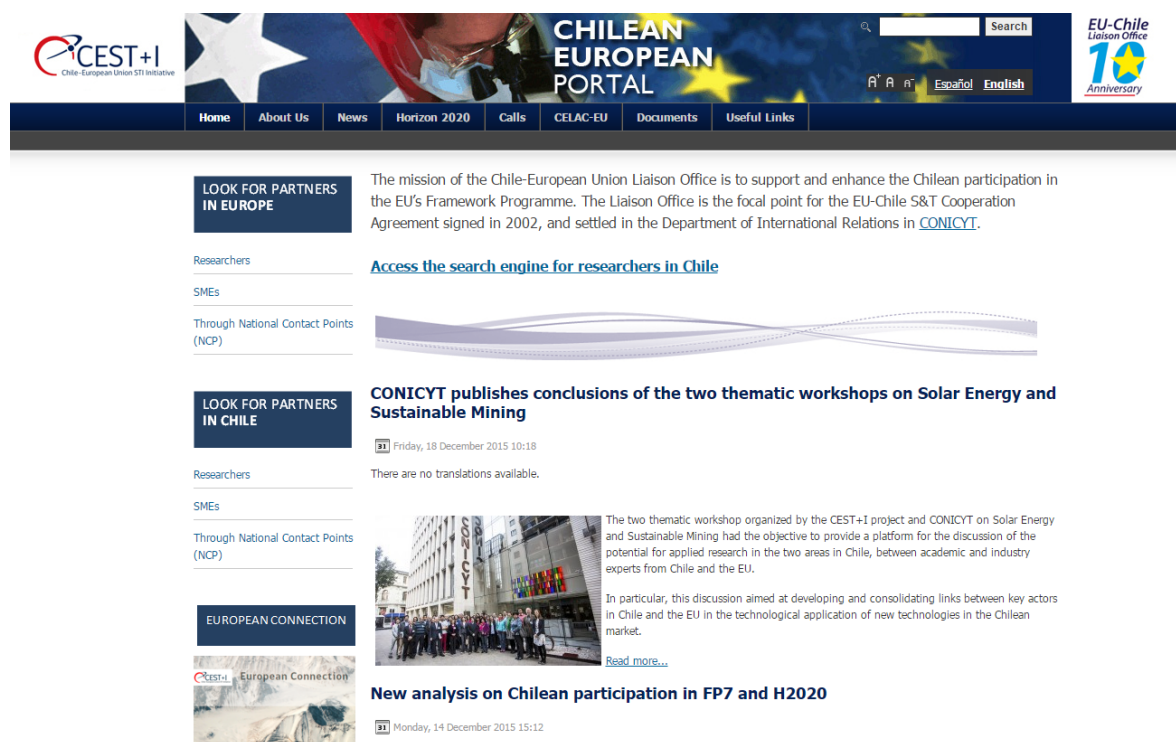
CEST+I
Chile-European Union STI Initiative

CHILEAN EUROPEAN PORTAL

Search

A+ A A-

Español English

EU-Chile Liaison Office 10 Anniversary

Home | About Us | News | Horizon 2020 | Calls | CELAC-EU | Documents | Useful Links

LOOK FOR PARTNERS IN EUROPE

Researchers

SMEs

Through National Contact Points (NCP)

LOOK FOR PARTNERS IN CHILE

Researchers

SMEs

Through National Contact Points (NCP)

EUROPEAN CONNECTION

CEST+I European Connection

The mission of the Chile-European Union Liaison Office is to support and enhance the Chilean participation in the EU's Framework Programme. The Liaison Office is the focal point for the EU-Chile S&T Cooperation Agreement signed in 2002, and settled in the Department of International Relations in CONICYT.

Access the search engine for researchers in Chile

CONICYT publishes conclusions of the two thematic workshops on Solar Energy and Sustainable Mining

31 Friday, 18 December 2015 10:18

There are no translations available.

CONICYT

The two thematic workshop organized by the CEST+I project and CONICYT on Solar Energy and Sustainable Mining had the objective to provide a platform for the discussion of the potential for applied research in the two areas in Chile, between academic and industry experts from Chile and the EU.

In particular, this discussion aimed at developing and consolidating links between key actors in Chile and the EU in the technological application of new technologies in the Chilean market.

Read more...

New analysis on Chilean participation in FP7 and H2020

31 Monday, 14 December 2015 15:12